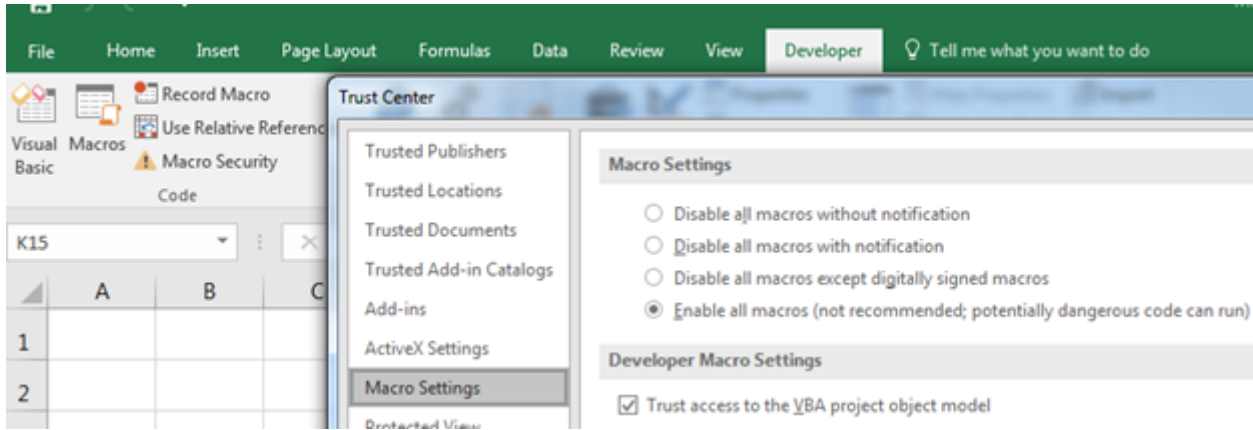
File Home Insert Page Layout Formulas Data Review View Developer Tell me what you want to do

Visual Basic Macros Record Macro Use Relative Referenc Macro Security Code

K15

A B C

1
2

Trust Center

Trusted Publishers
Trusted Locations
Trusted Documents
Trusted Add-in Catalogs
Add-ins
ActiveX Settings
Macro Settings
Protected View

Macro Settings

Disable all macros without notification
Disable all macros with notification
Disable all macros except digitally signed macros
Enable all macros (not recommended; potentially dangerous code can run)

Developer Macro Settings

Trust access to the VBA project object model